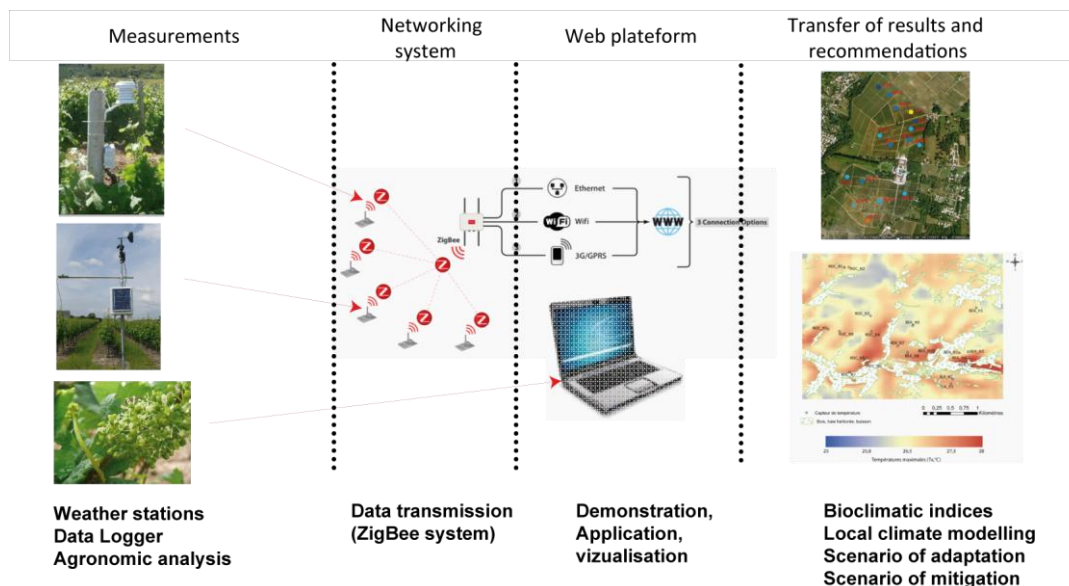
Measurements

Networking system

Web plateform

Transfer of results and recommendations

ZigBee

Ethernet

Wifi

3G/GPRS

WWW

3 Connection Options

Capteur de température

0 0.25 0.5 0.75 1 Kilomètres

Températures maximales (Tx,°C)

Weather stations
Data Logger
Agronomic analysis

Data transmission (ZigBee system)

Demonstration, Application, vizualisation

Bioclimatic indices
Local climate modelling
Scenario of adaptation
Scenario of mitigation